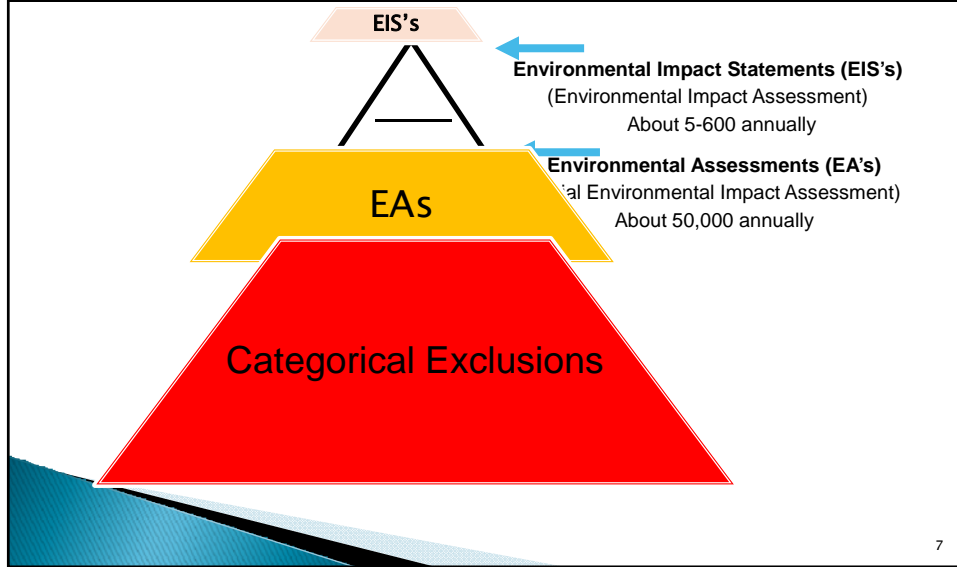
EIS's

Environmental Impact Statements (EIS's)
(Environmental Impact Assessment)
About 5-600 annually

EAs

Environmental Assessments (EA's)
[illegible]al Environmental Impact Assessment)
About 50,000 annually

Categorical Exclusions

7